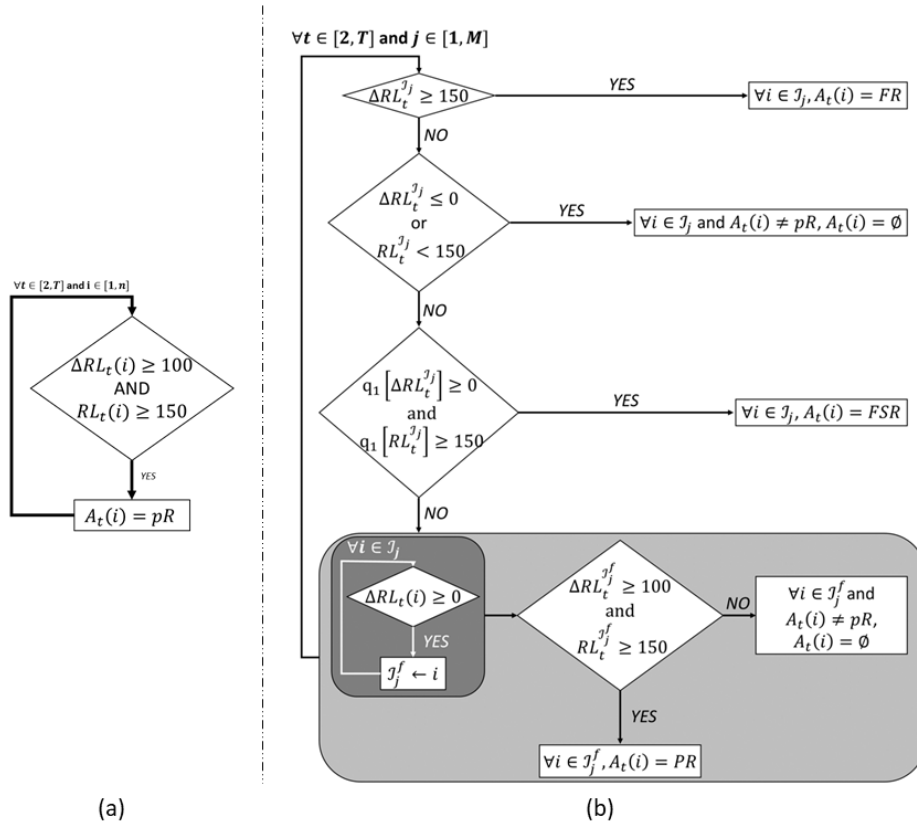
$\forall t \in [2, T]$ and $i \in [1, n]$

$\Delta RL_t(i) \geq 100$
AND
$RL_t(i) \geq 150$

YES

$A_t(i) = pR$

(a)

$\forall t \in [2, T]$ and $j \in [1, M]$

$\Delta RL_t^{\mathcal{I}_j} \geq 150$

YES

$\forall i \in \mathcal{I}_j, A_t(i) = FR$

NO

$\Delta RL_t^{\mathcal{I}_j} \leq 0$
or
$RL_t^{\mathcal{I}_j} < 150$

YES

$\forall i \in \mathcal{I}_j$ and $A_t(i) \neq pR$, $A_t(i) = \emptyset$

NO

$q_1\left[\Delta RL_t^{\mathcal{I}_j}\right] \geq 0$
and
$q_1\left[RL_t^{\mathcal{I}_j}\right] \geq 150$

YES

$\forall i \in \mathcal{I}_j, A_t(i) = FSR$

NO

$\forall i \in \mathcal{I}_j$

$\Delta RL_t(i) \geq 0$

YES

$\mathcal{I}_j^f \leftarrow i$

$\Delta RL_t^{\mathcal{I}_j^f} \geq 100$
and
$RL_t^{\mathcal{I}_j^f} \geq 150$

NO

$\forall i \in \mathcal{I}_j^f$ and $A_t(i) \neq pR$, $A_t(i) = \emptyset$

YES

$\forall i \in \mathcal{I}_j^f, A_t(i) = PR$

(b)